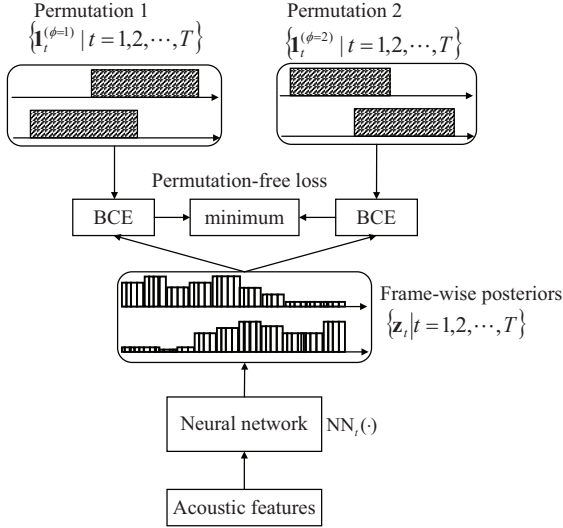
Permutation 1
$\left\{\mathbf{l}_t^{(\phi=1)} \mid t=1,2,\cdots,T\right\}$

Permutation 2
$\left\{\mathbf{l}_t^{(\phi=2)} \mid t=1,2,\cdots,T\right\}$

Permutation-free loss

BCE

minimum

BCE

Frame-wise posteriors
$\left\{\mathbf{z}_t \middle| t=1,2,\cdots,T\right\}$

Neural network

$\mathrm{NN}_t(\cdot)$

Acoustic features